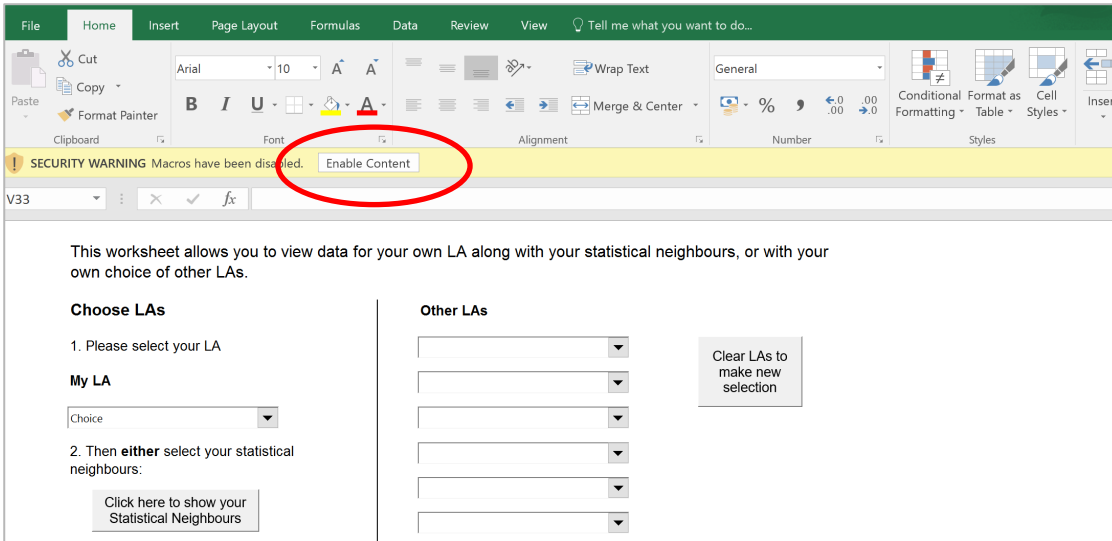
File Home Insert Page Layout Formulas Data Review View Tell me what you want to do...

Paste
Cut
Copy
Format Painter
Clipboard

Arial 10
B I U
Font

Wrap Text
Merge & Center
Alignment

General
%
$.00$ $.0$
Number

Conditional Formatting
Format as Table
Cell Styles
Styles

Inser

SECURITY WARNING Macros have been disabled. Enable Content

V33

This worksheet allows you to view data for your own LA along with your statistical neighbours, or with your own choice of other LAs.

Choose LAs

1. Please select your LA

My LA

Choice

2. Then either select your statistical neighbours:

Click here to show your Statistical Neighbours

Other LAs

Clear LAs to make new selection